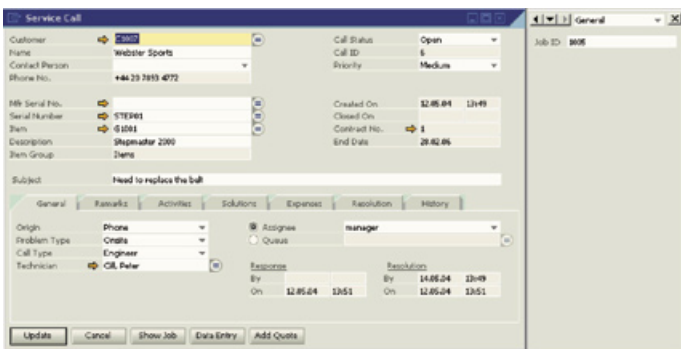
Service Call

Customer C1007
Name Webster Sports
Contact Person
Phone No. +44 20 7813 4772

Mfr Serial No.
Serial Number STEP01
Item G1001
Description Stepmaster 2000
Item Group Items

Call Status Open
Call ID 6
Priority Medium

Created On 12.05.04 13:49
Closed On
Contract No. 1
End Date 20.02.06

Subject Need to replace the belt

General | Remarks | Activities | Solutions | Expenses | Resolution | History

Origin Phone
Problem Type Onsite
Call Type Engineer
Technician Gill, Peter

Assignee manager
Queue

Response
By
On 12.05.04 13:51

Resolution
By 14.05.04 13:49
On 12.05.04 13:51

Update | Cancel | Show Job | Data Entry | Add Quote

General

Job ID: 1605